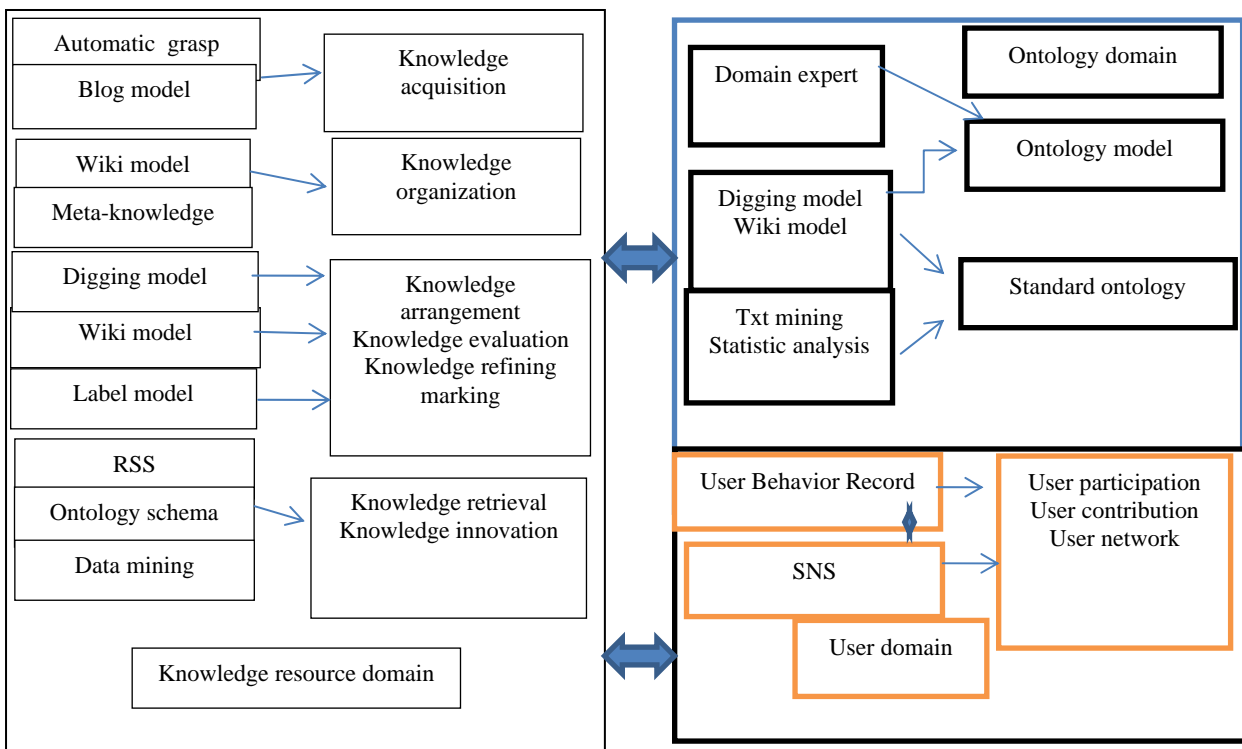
Automatic grasp
Blog model

Knowledge acquisition

Wiki model
Meta-knowledge

Knowledge organization

Digging model
Wiki model
Label model

Knowledge arrangement
Knowledge evaluation
Knowledge refining marking

RSS
Ontology schema
Data mining

Knowledge retrieval
Knowledge innovation

Knowledge resource domain

Domain expert

Ontology domain

Ontology model

Digging model
Wiki model

Standard ontology

Txt mining
Statistic analysis

User Behavior Record

User participation
User contribution
User network

SNS

User domain